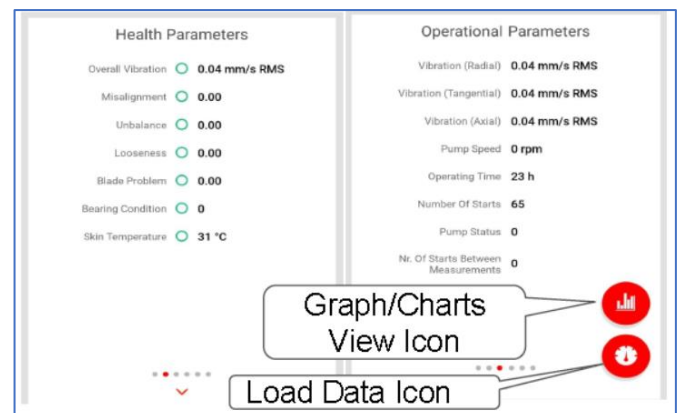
Health Parameters

Overall Vibration 0.04 mm/s RMS
Misalignment 0.00
Unbalance 0.00
Looseness 0.00
Blade Problem 0.00
Bearing Condition 0
Skin Temperature 31 °C

Operational Parameters

Vibration (Radial) 0.04 mm/s RMS
Vibration (Tangential) 0.04 mm/s RMS
Vibration (Axial) 0.04 mm/s RMS
Pump Speed 0 rpm
Operating Time 23 h
Number Of Starts 65
Pump Status 0
Nr. Of Starts Between Measurements 0

Graph/Charts View Icon

Load Data Icon